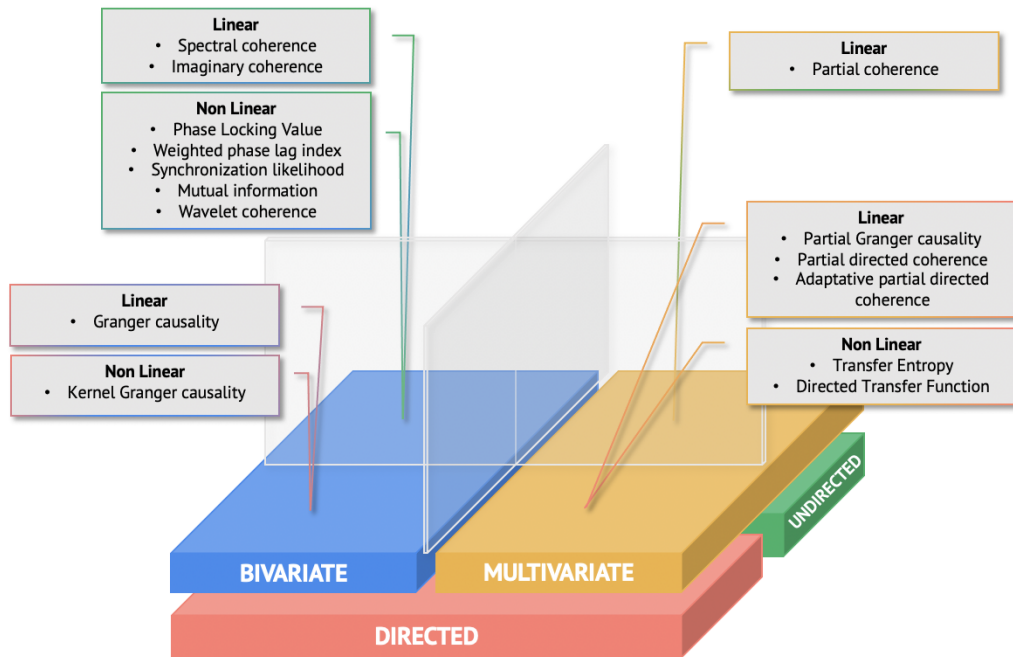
**Linear**
• Spectral coherence
• Imaginary coherence

**Non Linear**
• Phase Locking Value
• Weighted phase lag index
• Synchronization likelihood
• Mutual information
• Wavelet coherence

**Linear**
• Partial coherence

**Linear**
• Partial Granger causality
• Partial directed coherence
• Adaptative partial directed coherence

**Non Linear**
• Transfer Entropy
• Directed Transfer Function

**Linear**
• Granger causality

**Non Linear**
• Kernel Granger causality

BIVARIATE

MULTIVARIATE

UNDIRECTED

DIRECTED